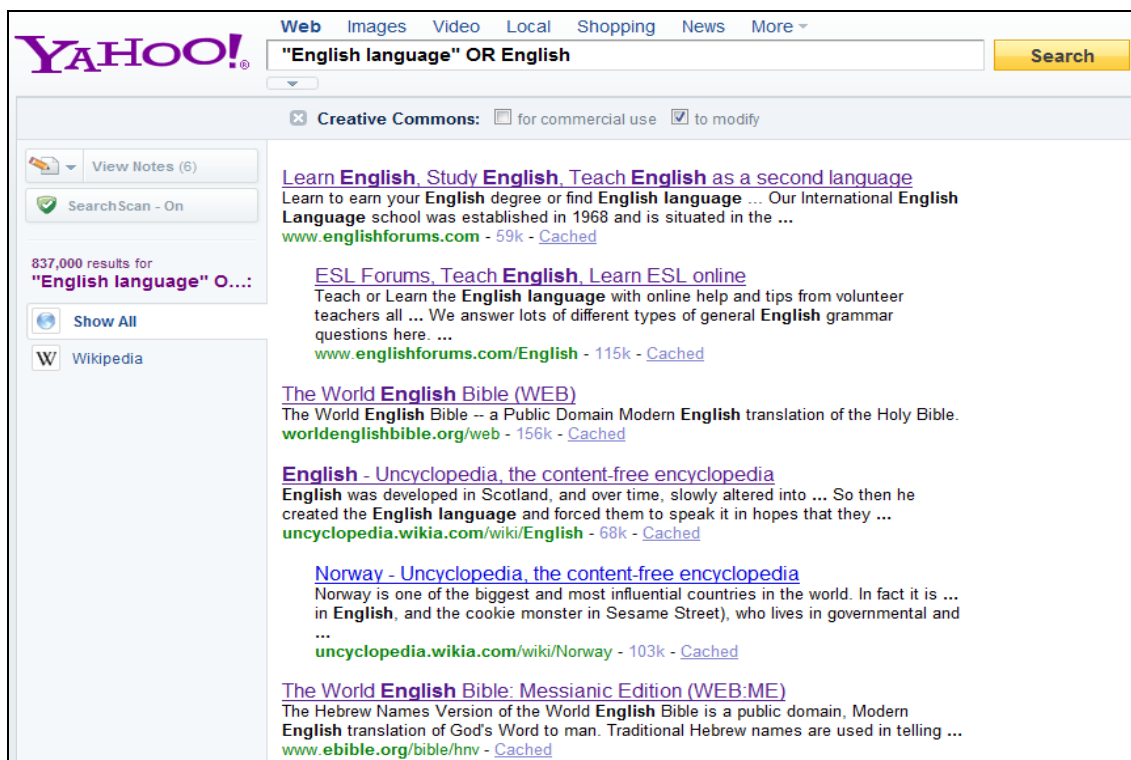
YAHOO!

Web Images Video Local Shopping News More

"English language" OR English

Search

Creative Commons: for commercial use to modify

View Notes (6)

SearchScan - On

837,000 results for
"English language" O...:

Show All

Wikipedia

Learn English, Study English, Teach English as a second language
Learn to earn your English degree or find English language ... Our International English Language school was established in 1968 and is situated in the ...
www.englishforums.com - 59k - Cached

ESL Forums, Teach English, Learn ESL online
Teach or Learn the English language with online help and tips from volunteer teachers all ... We answer lots of different types of general English grammar questions here. ...
www.englishforums.com/English - 115k - Cached

The World English Bible (WEB)
The World English Bible -- a Public Domain Modern English translation of the Holy Bible.
worldenglishbible.org/web - 156k - Cached

English - Uncyclopedia, the content-free encyclopedia
English was developed in Scotland, and over time, slowly altered into ... So then he created the English language and forced them to speak it in hopes that they ...
uncyclopedia.wikia.com/wiki/English - 68k - Cached

Norway - Uncyclopedia, the content-free encyclopedia
Norway is one of the biggest and most influential countries in the world. In fact it is ... in English, and the cookie monster in Sesame Street), who lives in governmental and ...
uncyclopedia.wikia.com/wiki/Norway - 103k - Cached

The World English Bible: Messianic Edition (WEB:ME)
The Hebrew Names Version of the World English Bible is a public domain, Modern English translation of God's Word to man. Traditional Hebrew names are used in telling ...
www.ebible.org/bible/hnv - Cached